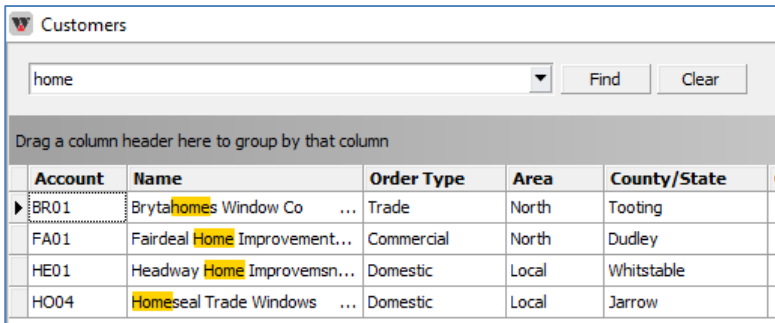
Customers

home

Find

Clear

Drag a column header here to group by that column

| Account | Name | Order Type | Area | County/State |
|---|---|---|---|---|
| BR01 | Brytahomes Window Co ... | Trade | North | Tooting |
| FA01 | Fairdeal Home Improvement... | Commercial | North | Dudley |
| HE01 | Headway Home Improvemsn... | Domestic | Local | Whitstable |
| HO04 | Homeseal Trade Windows ... | Domestic | Local | Jarrow |